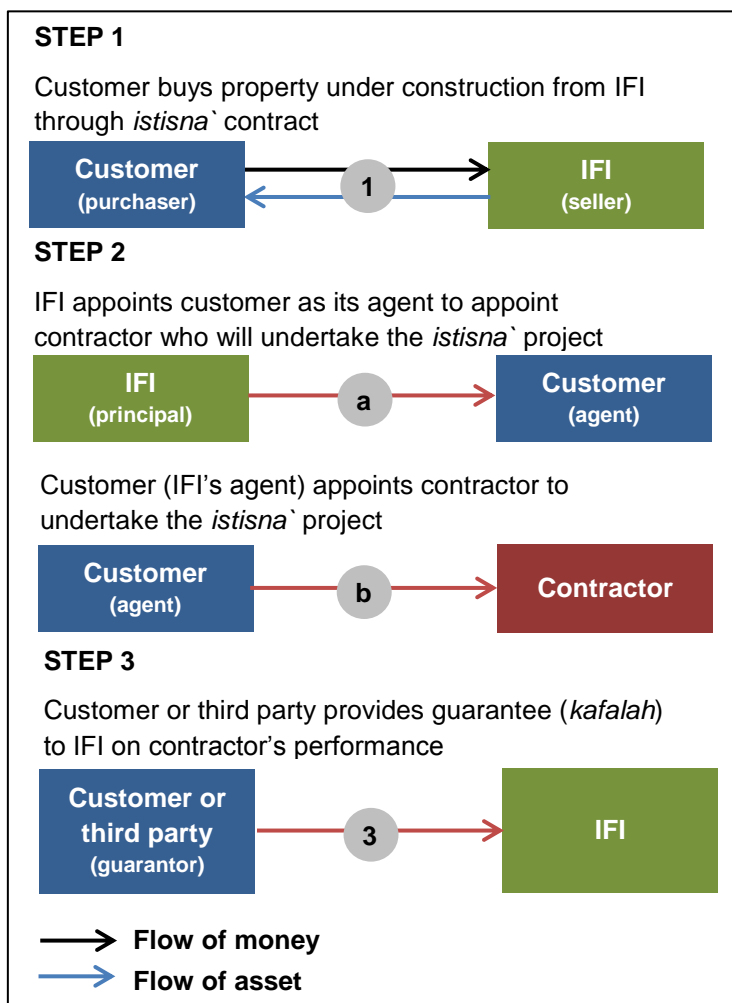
STEP 1

Customer buys property under construction from IFI through *istisna`* contract

Customer (purchaser)

1

IFI (seller)

STEP 2

IFI appoints customer as its agent to appoint contractor who will undertake the *istisna`* project

IFI (principal)

a

Customer (agent)

Customer (IFI's agent) appoints contractor to undertake the *istisna`* project

Customer (agent)

b

Contractor

STEP 3

Customer or third party provides guarantee (*kafalah*) to IFI on contractor's performance

Customer or third party (guarantor)

3

IFI

Flow of money

Flow of asset